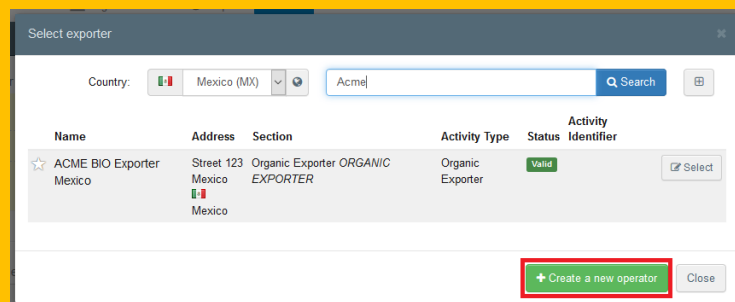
Select exporter

Country: Mexico (MX) Acme Search

| Name | Address | Section | Activity Type | Status | Activity Identifier | |
|---|---|---|---|---|---|---|
| ACME BIO Exporter Mexico | Street 123 Mexico Mexico | Organic Exporter *ORGANIC EXPORTER* | Organic Exporter | Valid | | Select |

Create a new operator Close